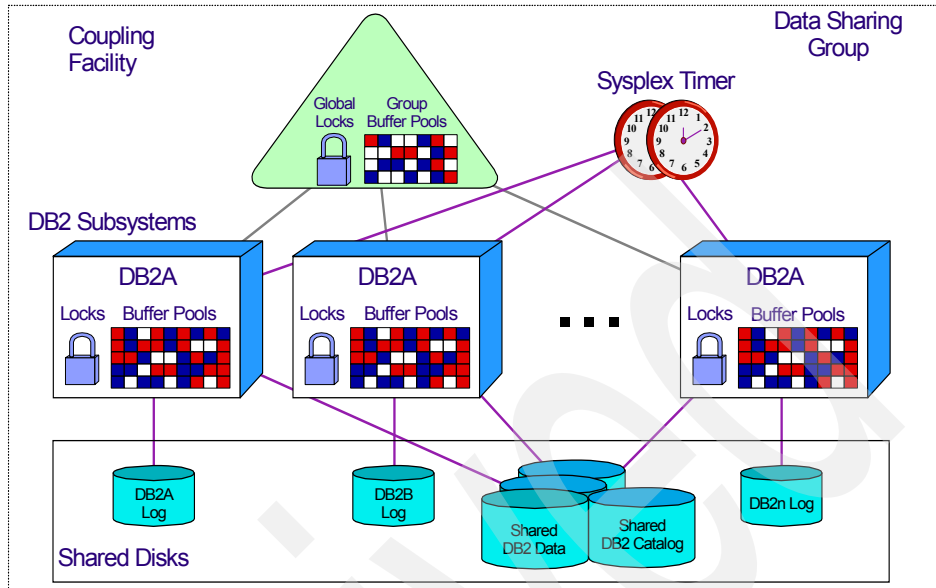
Coupling Facility

Data Sharing Group

Sysplex Timer

Global Locks

Group Buffer Pools

DB2 Subsystems

DB2A

Locks

Buffer Pools

DB2A

Locks

Buffer Pools

DB2A

Locks

Buffer Pools

DB2A Log

DB2B Log

Shared DB2 Data

Shared DB2 Catalog

DB2n Log

Shared Disks